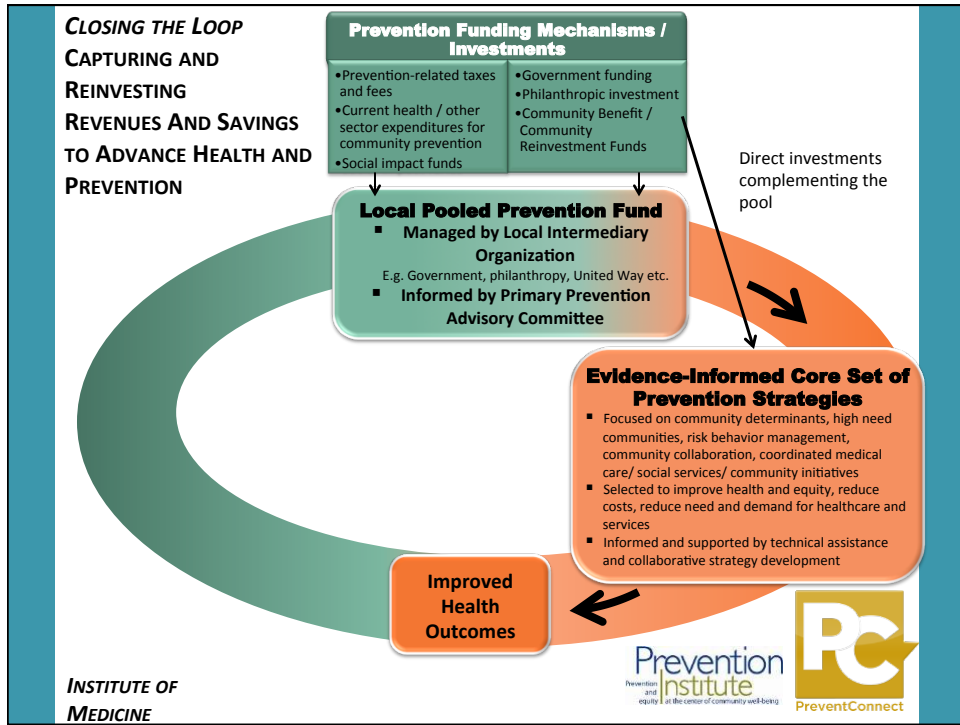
CLOSING THE LOOP CAPTURING AND REINVESTING REVENUES AND SAVINGS TO ADVANCE HEALTH AND PREVENTION

Prevention Funding Mechanisms / Investments

•Prevention-related taxes and fees
•Current health / other sector expenditures for community prevention
•Social impact funds

•Government funding
•Philanthropic investment
•Community Benefit / Community Reinvestment Funds

Direct investments complementing the pool

Local Pooled Prevention Fund
▪ Managed by Local Intermediary Organization
E.g. Government, philanthropy, United Way etc.
▪ Informed by Primary Prevention Advisory Committee

Evidence-Informed Core Set of Prevention Strategies
▪ Focused on community determinants, high need communities, risk behavior management, community collaboration, coordinated medical care/ social services/ community initiatives
▪ Selected to improve health and equity, reduce costs, reduce need and demand for healthcare and services
▪ Informed and supported by technical assistance and collaborative strategy development

Improved Health Outcomes

Prevention Institute
Prevention and equity at the center of community well-being

PC
PreventConnect

INSTITUTE OF MEDICINE